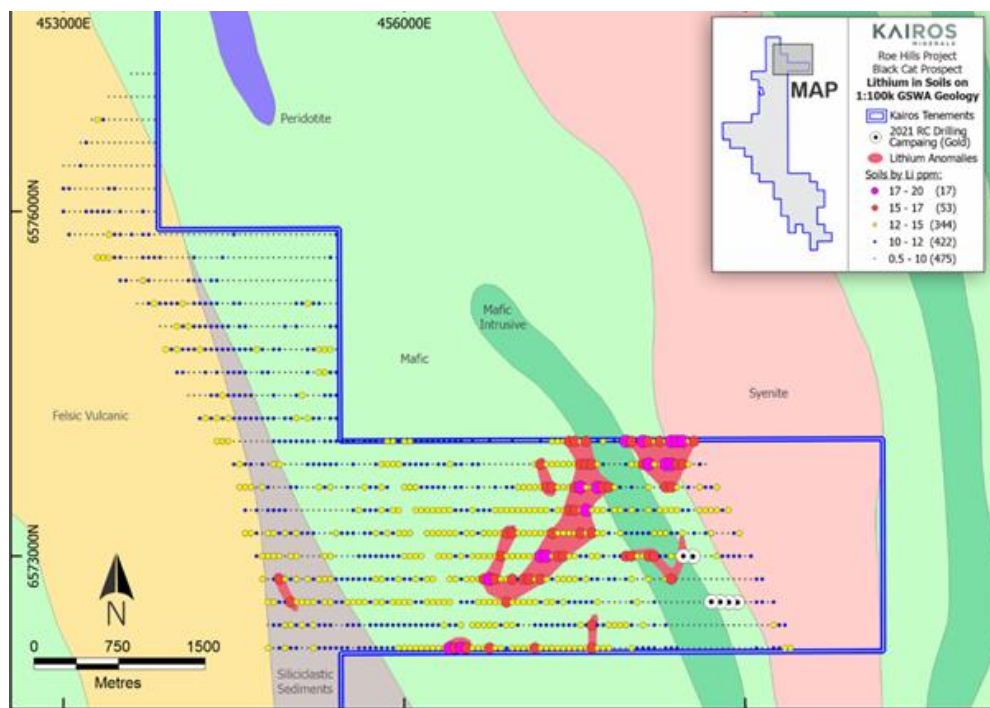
453000E
456000E
KAIROS
MINERALS
Roe Hills Project
Black Cat Prospect
Lithium in Soils on 1:100k GSWA Geology
MAP
Kairos Tenements
2021 RC Drilling Campaing (Gold)
Lithium Anomalies
Soils by Li ppm:
17 - 20 (17)
15 - 17 (53)
12 - 15 (344)
10 - 12 (422)
0.5 - 10 (475)
Peridotite
6576000N
Mafic Intrusive
Mafic
Syenite
Felsic Vulcanic
6573000N
N
0
750
1500
Metres
Siliciclastic Sediments